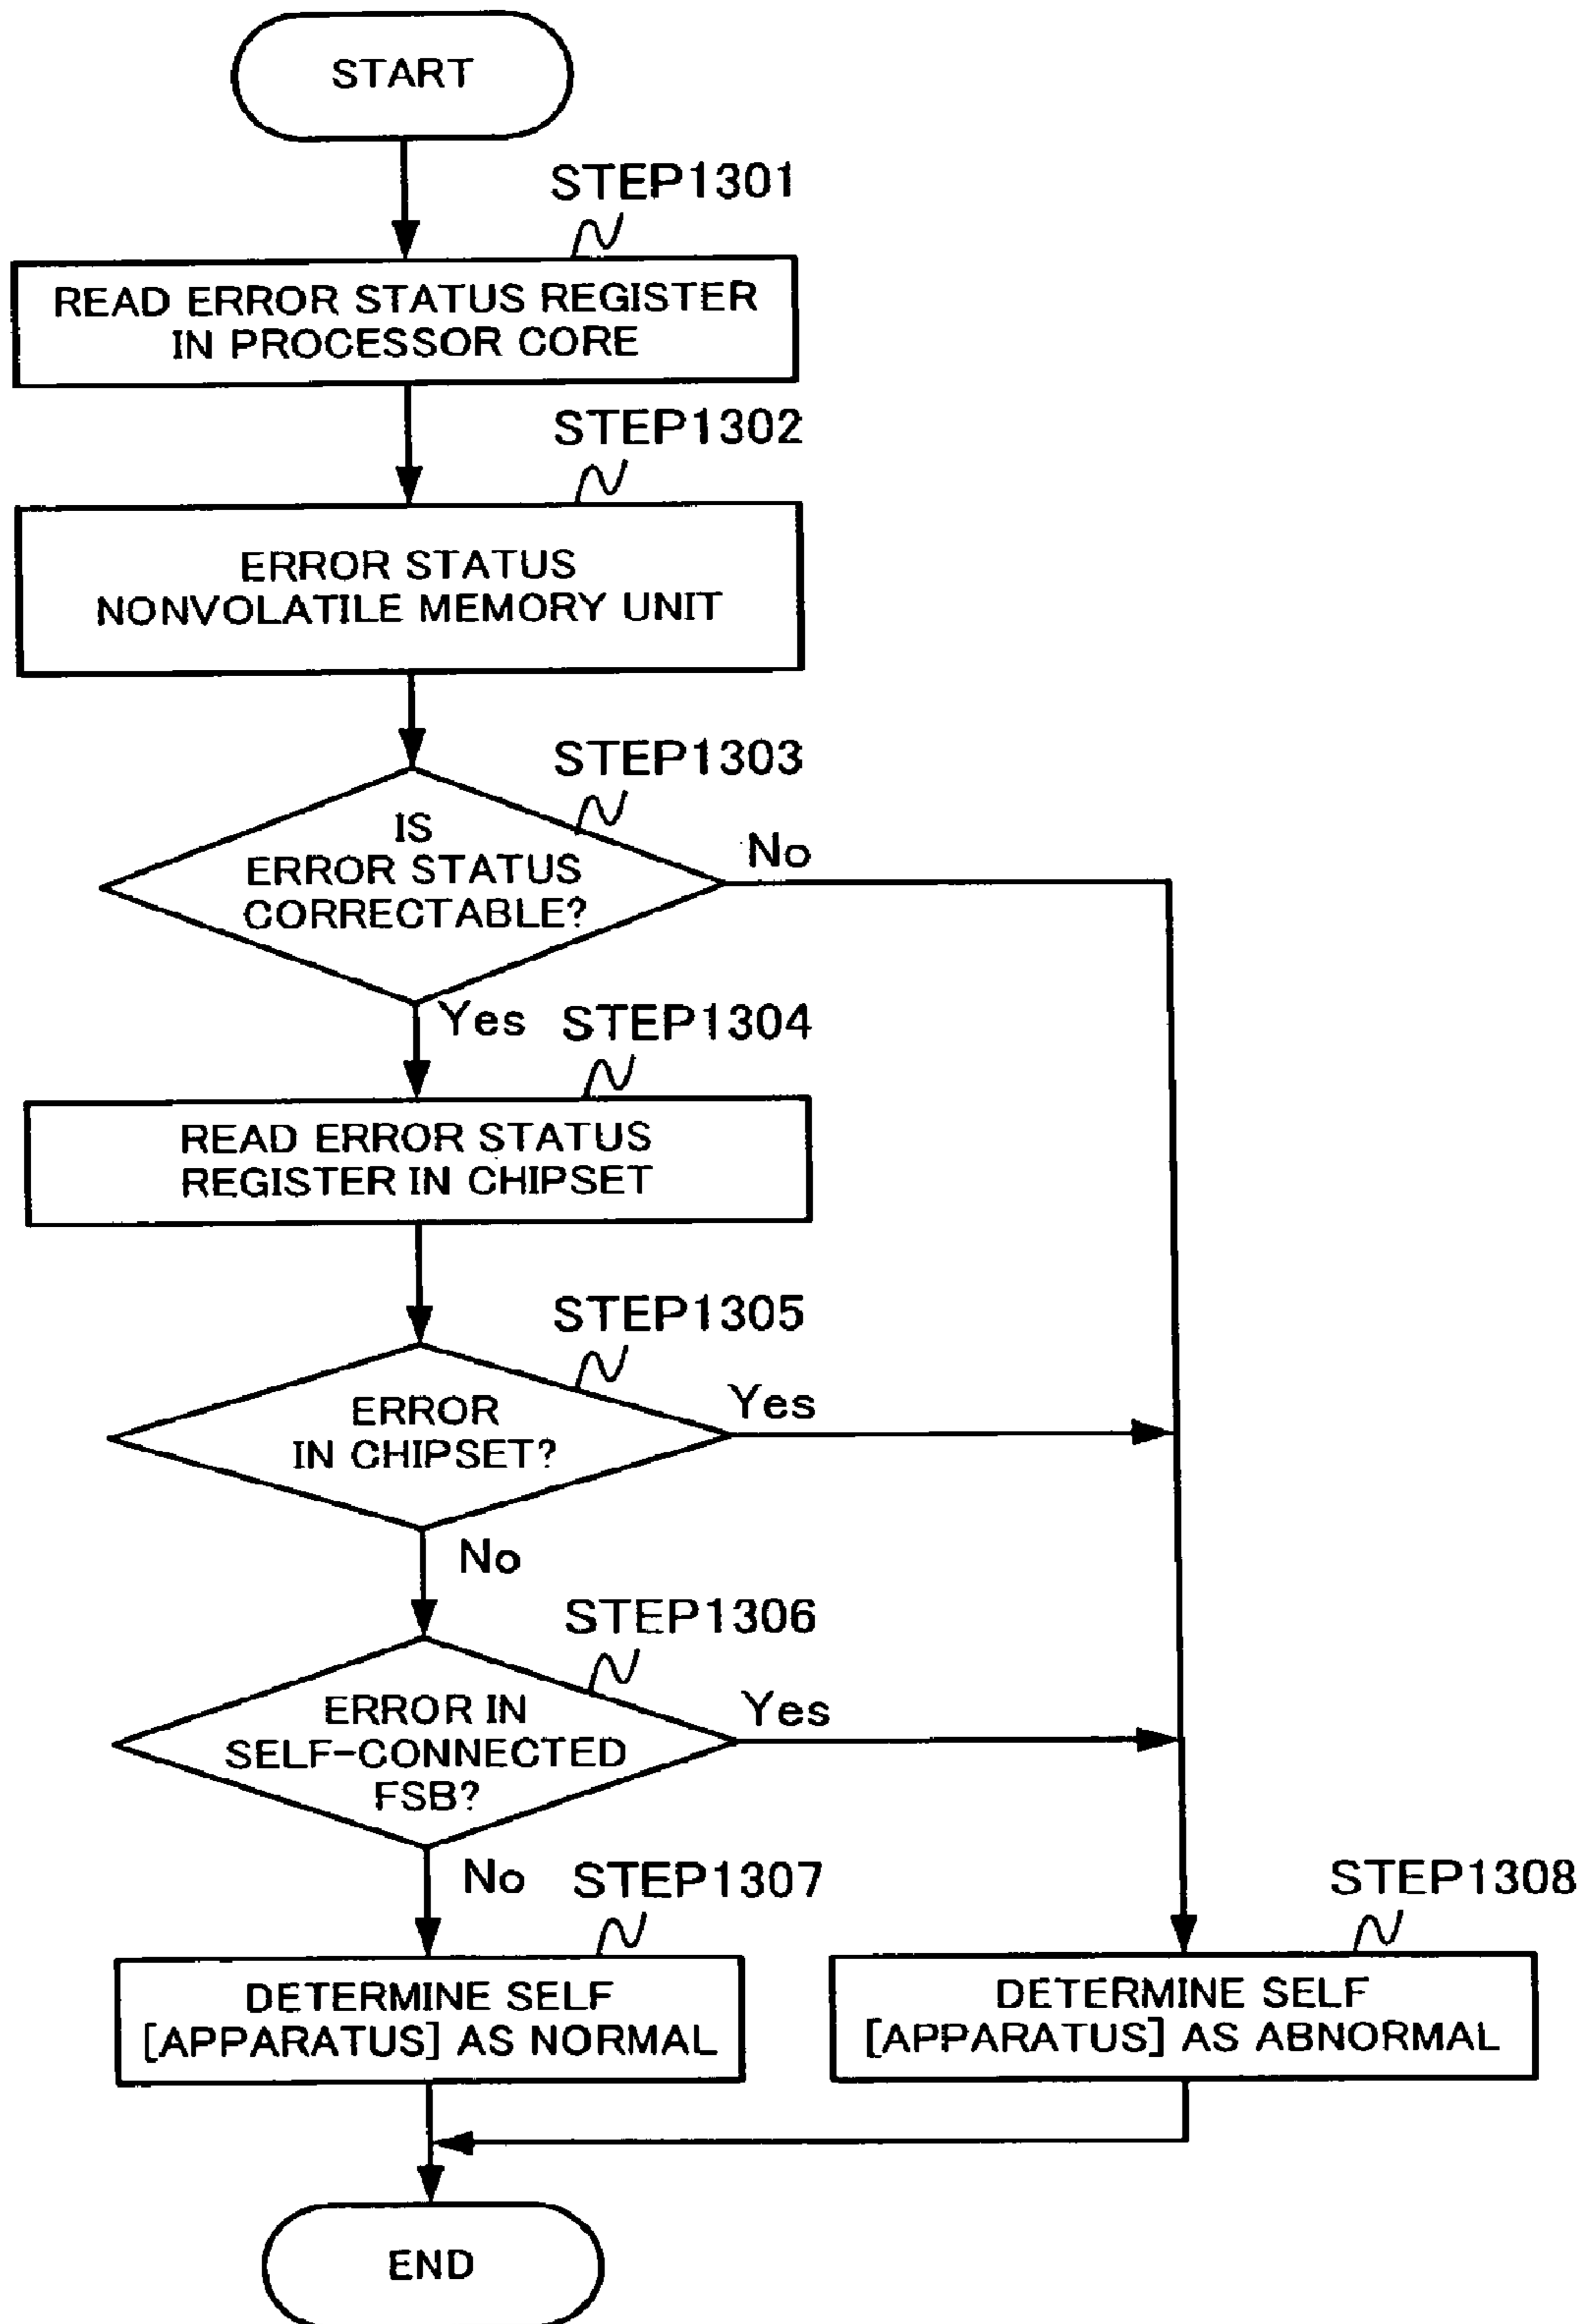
START

STEP1301

READ ERROR STATUS REGISTER IN PROCESSOR CORE

STEP1302

ERROR STATUS NONVOLATILE MEMORY UNIT

STEP1303

IS ERROR STATUS CORRECTABLE?

No

Yes

STEP1304

READ ERROR STATUS REGISTER IN CHIPSET

STEP1305

ERROR IN CHIPSET?

Yes

No

STEP1306

ERROR IN SELF-CONNECTED FSB?

Yes

No

STEP1307

DETERMINE SELF [APPARATUS] AS NORMAL

STEP1308

DETERMINE SELF [APPARATUS] AS ABNORMAL

END